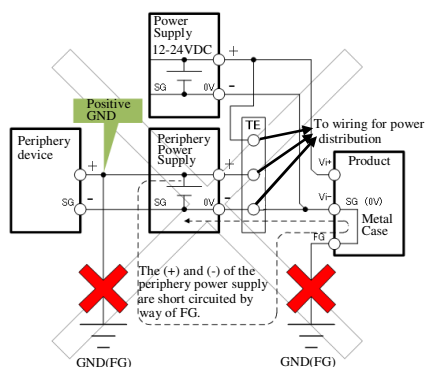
Power Supply 12-24VDC

+

SG

0V

-

Positive GND

Periphery device

+

SG

-

Periphery Power Supply

+

SG

0V

-

TE

To wiring for power distribution

Product

Vi+

Vi-

SG (0V)

FG

Metal Case

The (+) and (-) of the periphery power supply are short circuited by way of FG.

GND(FG)

GND(FG)